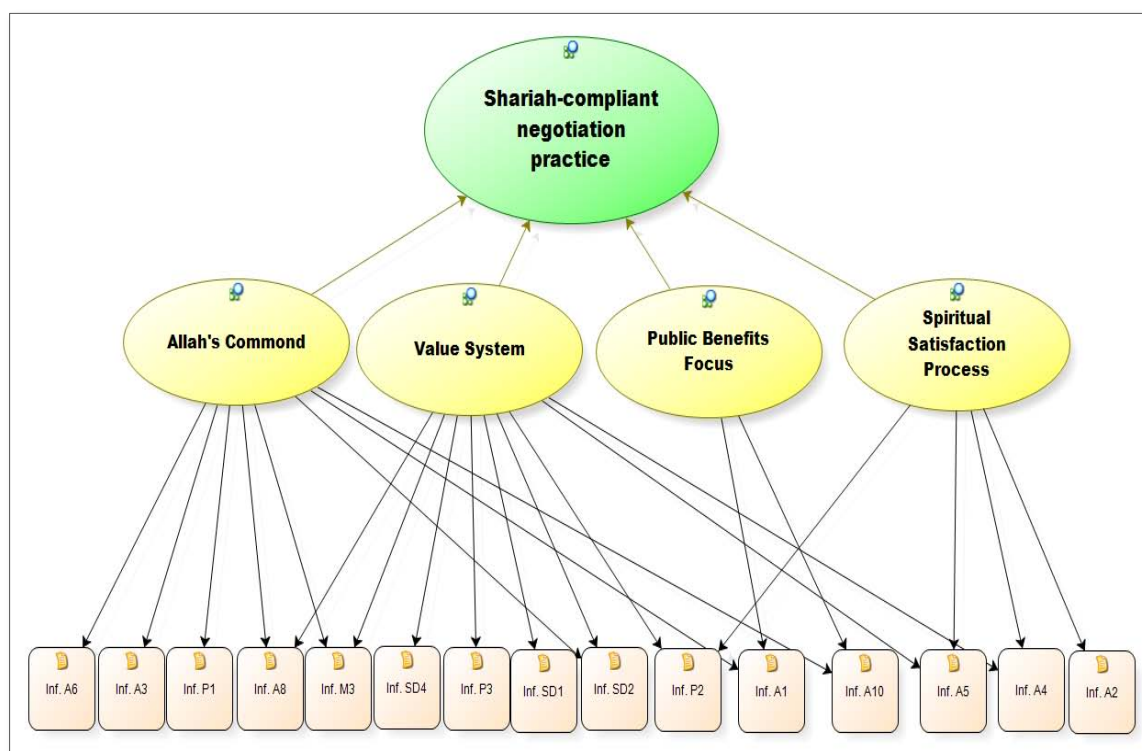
Shariah-compliant negotiation practice

Allah's Commond

Value System

Public Benefits Focus

Spiritual Satisfaction Process

Inf. A6

Inf. A3

Inf. P1

Inf. A8

Inf. M3

Inf. SD4

Inf. P3

Inf. SD1

Inf. SD2

Inf. P2

Inf. A1

Inf. A10

Inf. A5

Inf. A4

Inf. A2